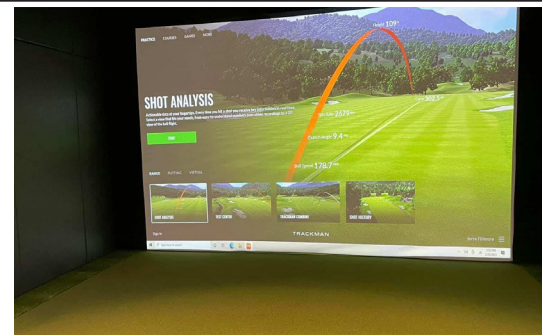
PRACTICE COURSES GAMES MORE

Height 109ft

SHOT ANALYSIS

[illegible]

START

Carry 302.3

Spin Rate 2679rpm

Launch Angle 9.4deg

Ball Speed 178.7mph

RANGE PUTTING VIRTUAL

SHOT ANALYSIS TEST CENTER TRACKMAN COMBINE SHOT HISTORY

Sign in

TRACKMAN

Jamie Pittman